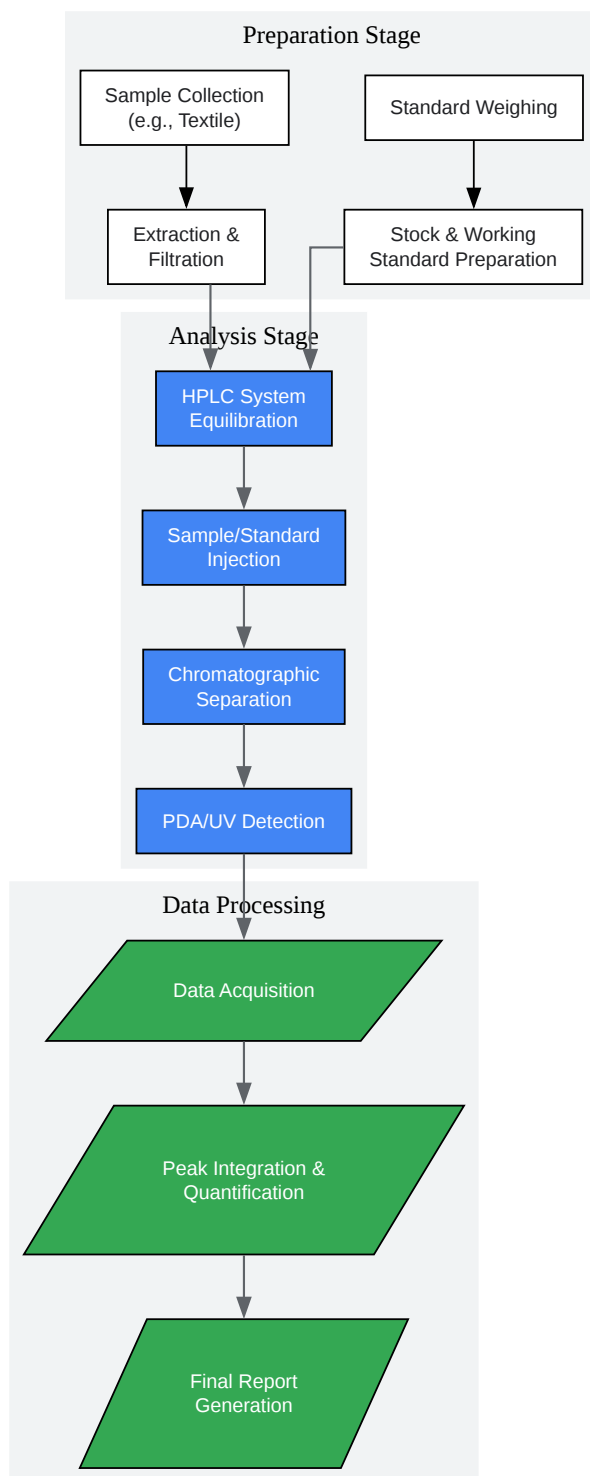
Preparation Stage

Sample Collection (e.g., Textile)

Standard Weighing

Extraction & Filtration

Stock & Working Standard Preparation

Analysis Stage

HPLC System Equilibration

Sample/Standard Injection

Chromatographic Separation

PDA/UV Detection

Data Processing

Data Acquisition

Peak Integration & Quantification

Final Report Generation